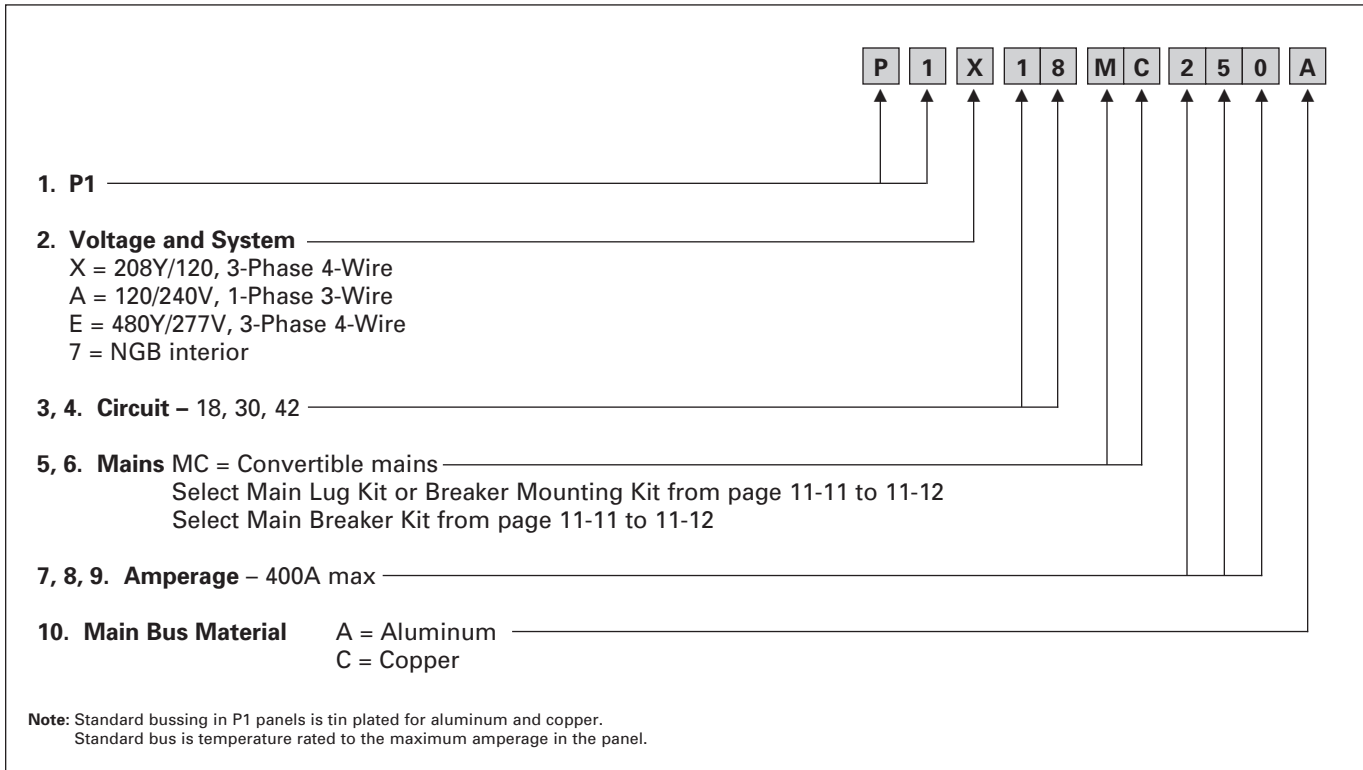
P 1 X 1 8 M C 2 5 0 A

1. P1

2. Voltage and System
X = 208Y/120, 3-Phase 4-Wire
A = 120/240V, 1-Phase 3-Wire
E = 480Y/277V, 3-Phase 4-Wire
7 = NGB interior

3, 4. Circuit – 18, 30, 42

5, 6. Mains MC = Convertible mains
Select Main Lug Kit or Breaker Mounting Kit from page 11-11 to 11-12
Select Main Breaker Kit from page 11-11 to 11-12

7, 8, 9. Amperage – 400A max

10. Main Bus Material A = Aluminum
C = Copper

Note: Standard bussing in P1 panels is tin plated for aluminum and copper.
Standard bus is temperature rated to the maximum amperage in the panel.